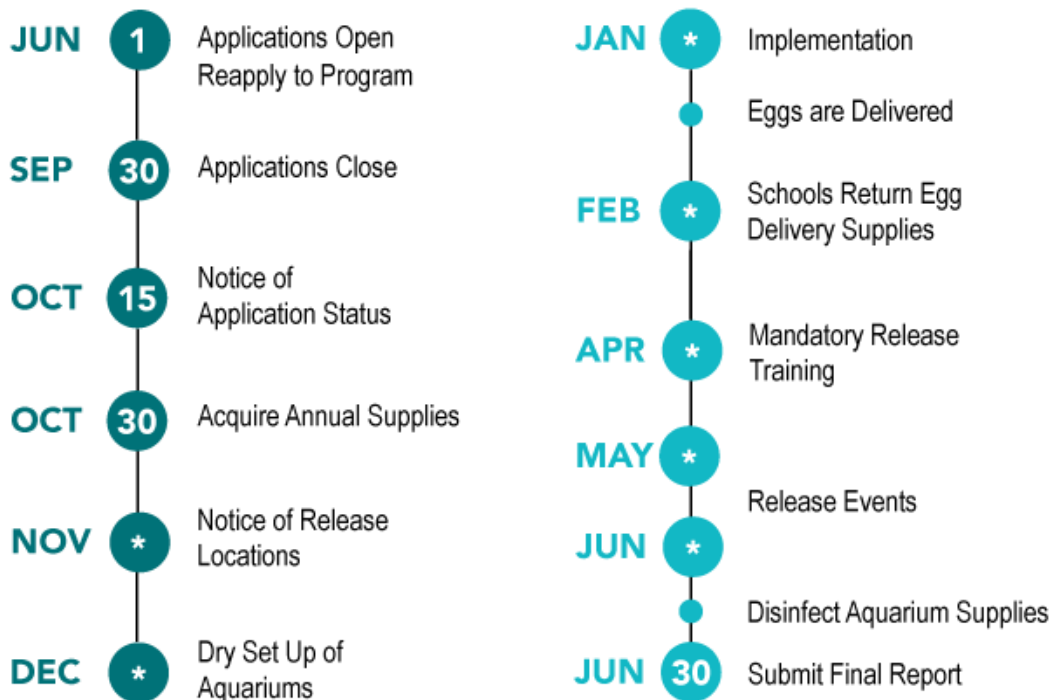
JUN 1 Applications Open Reapply to Program

SEP 30 Applications Close

OCT 15 Notice of Application Status

OCT 30 Acquire Annual Supplies

NOV * Notice of Release Locations

DEC * Dry Set Up of Aquariums

JAN * Implementation

Eggs are Delivered

FEB * Schools Return Egg Delivery Supplies

APR * Mandatory Release Training

MAY *

Release Events

JUN *

Disinfect Aquarium Supplies

JUN 30 Submit Final Report